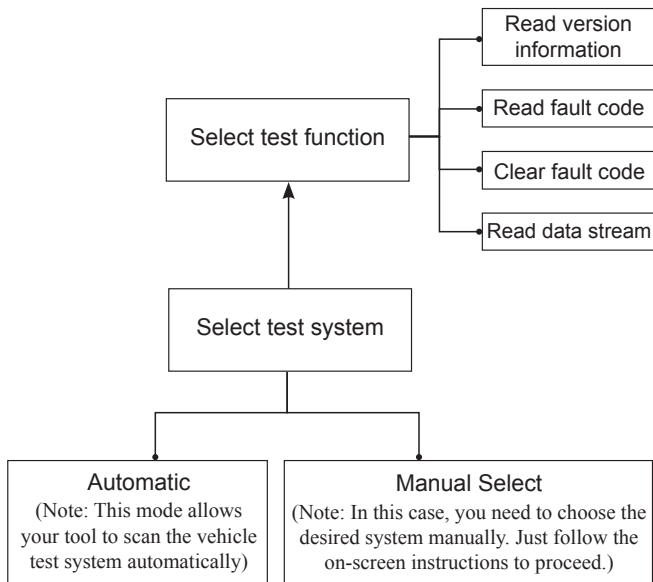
Read version information

Read fault code

Clear fault code

Read data stream

Select test function

Select test system

Automatic
(Note: This mode allows your tool to scan the vehicle test system automatically)

Manual Select
(Note: In this case, you need to choose the desired system manually. Just follow the on-screen instructions to proceed.)